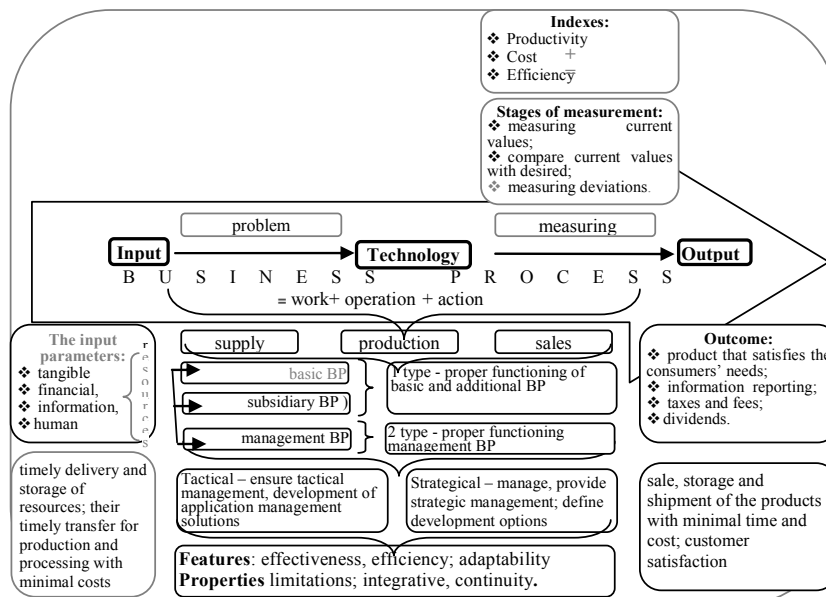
Indexes:
❖ Productivity
❖ Cost +
❖ Efficiency

Stages of measurement:
❖ measuring current values;
❖ compare current values with desired;
❖ measuring deviations.

problem

measuring

Input

Technology

Output

B U S I N E S S P R O C E S S

= work+ operation + action

The input parameters:
❖ tangible
❖ financial,
❖ information,
❖ human

resources

supply

production

sales

basic BP

subsidiary BP )

management BP

1 type - proper functioning of basic and additional BP

2 type - proper functioning management BP

Outcome:
❖ product that satisfies the consumers' needs;
❖ information reporting;
❖ taxes and fees;
❖ dividends.

timely delivery and storage of resources; their timely transfer for production and processing with minimal costs

Tactical – ensure tactical management, development of application management solutions

Strategical – manage, provide strategic management; define development options

sale, storage and shipment of the products with minimal time and cost; customer satisfaction

Features: effectiveness, efficiency; adaptability
Properties limitations; integrative, continuity.